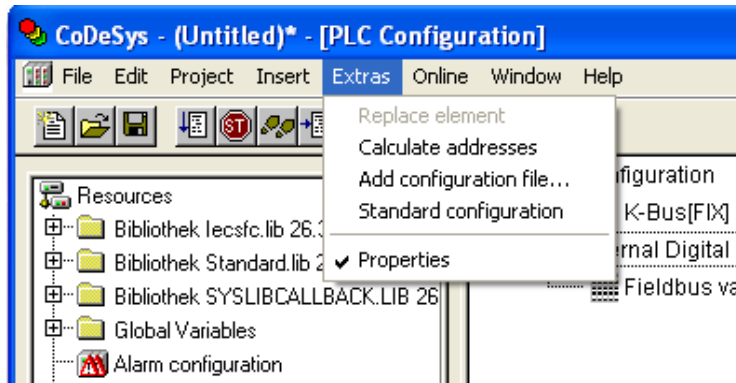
CoDeSys - (Untitled)* - [PLC Configuration]

File Edit Project Insert Extras Online Window Help

ST

Replace element
Calculate addresses
Add configuration file...
Standard configuration
Properties

Resources
Bibliothek Iecsfc.lib 26.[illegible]
Bibliothek Standard.lib 2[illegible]
Bibliothek SYSLIBCALLBACK.LIB 26
Global Variables
Alarm configuration

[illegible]figuration
K-Bus[FIX]
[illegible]rnal Digital
Fieldbus va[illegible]